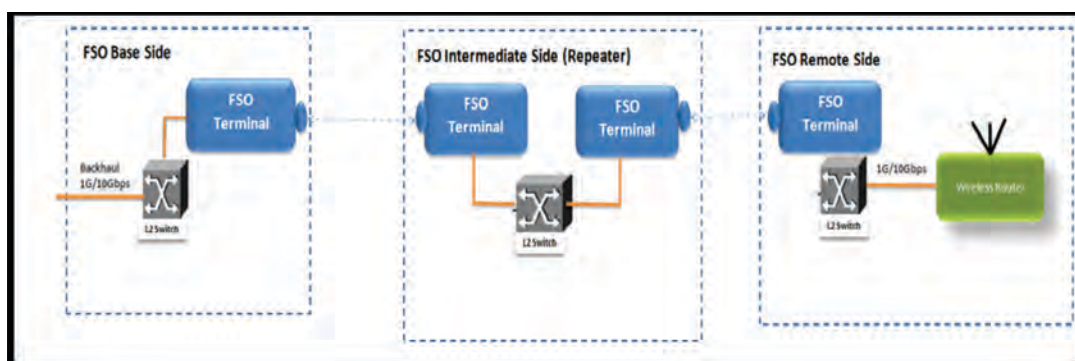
FSO Base Side

FSO Terminal

Backhaul 1G/10Gbps

L2 Switch

FSO Intermediate Side (Repeater)

FSO Terminal

FSO Terminal

L2 Switch

FSO Remote Side

FSO Terminal

1G/10Gbps

L2 Switch

Wireless Router